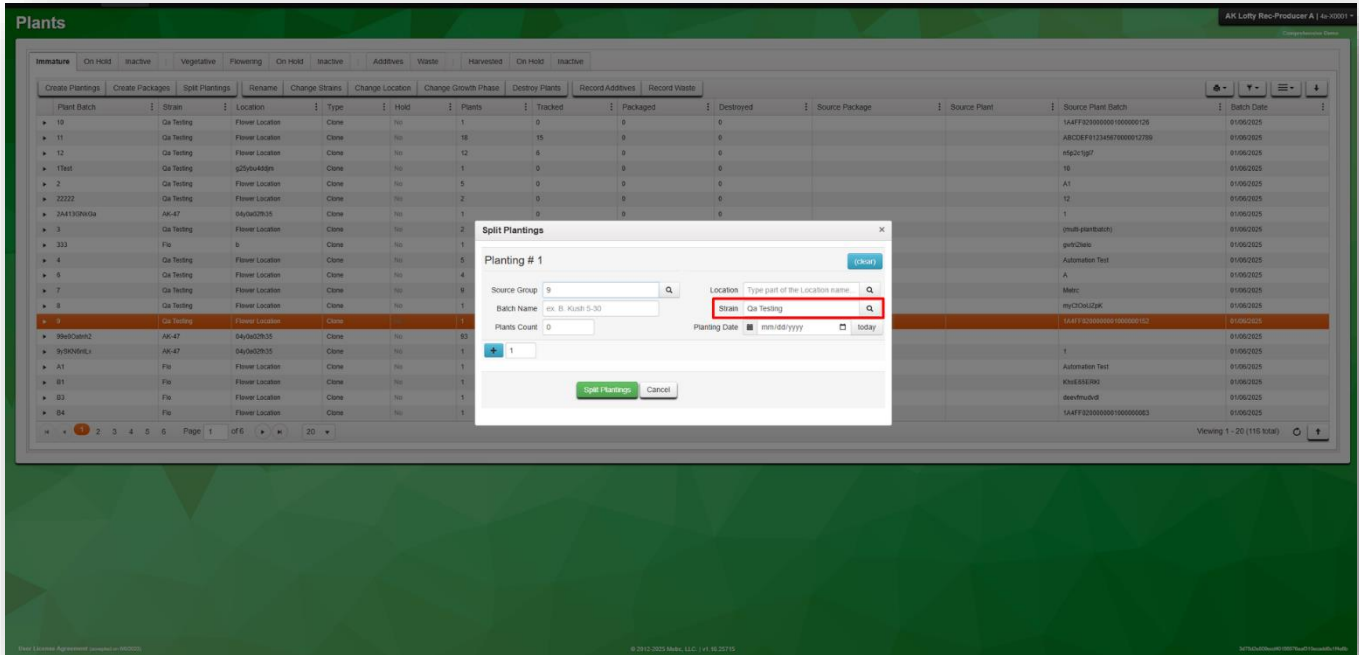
Plants

AK Lofty Rec-Producer A | 4a-X0001

Immature | On Hold | Inactive | Vegetative | Flowering | On Hold | Inactive | Additives | Waste | Harvested | On Hold | Inactive

Create Plantings | Create Packages | Split Plantings | Rename | Change Strains | Change Location | Change Growth Phase | Destroy Plants | Record Additives | Record Waste

| Plant Batch | Strain | Location | Type | Hold | Plants | Tracked | Packaged | Destroyed | Source Package | Source Plant | Source Plant Batch | Batch Date |
|---|---|---|---|---|---|---|---|---|---|---|---|---|
| 10 | Qa Testing | Flower Location | Clone | No | 1 | 0 | 0 | 0 | | | 1A4FF0200000001000000126 | 01/06/2025 |
| 11 | Qa Testing | Flower Location | Clone | No | 18 | 15 | 0 | 0 | | | ABCDEF012345670000012789 | 01/06/2025 |
| 12 | Qa Testing | Flower Location | Clone | No | 12 | 6 | 0 | 0 | | | nfp2c1g07 | 01/06/2025 |
| 1Test | Qa Testing | g25ybu4ddjm | Clone | No | 1 | 0 | 0 | 0 | | | 10 | 01/06/2025 |
| 2 | Qa Testing | Flower Location | Clone | No | 5 | 0 | 0 | 0 | | | A1 | 01/06/2025 |
| 22222 | Qa Testing | Flower Location | Clone | No | 2 | 0 | 0 | 0 | | | 12 | 01/06/2025 |
| 2A413GNtrXa | AK-47 | 84y0a02fh35 | Clone | No | 1 | 0 | 0 | 0 | | | 1 | 01/06/2025 |
| 3 | Qa Testing | Flower Location | Clone | No | 2 | | | | | | (multi-plantbatch) | 01/06/2025 |
| 333 | Flo | b | Clone | No | 1 | | | | | | gwfn2tielo | 01/06/2025 |
| 4 | Qa Testing | Flower Location | Clone | No | 5 | | | | | | Automation Test | 01/06/2025 |
| 6 | Qa Testing | Flower Location | Clone | No | 4 | | | | | | A | 01/06/2025 |
| 7 | Qa Testing | Flower Location | Clone | No | 8 | | | | | | Metrc | 01/06/2025 |
| 8 | Qa Testing | Flower Location | Clone | No | 1 | | | | | | myClOoUZpK | 01/06/2025 |
| 9 | Qa Testing | Flower Location | Clone | No | 1 | | | | | | 1A4FF0200000001000000152 | 01/06/2025 |
| 99e8Oabh2 | AK-47 | 84y0a02fh35 | Clone | No | 93 | | | | | | | 01/06/2025 |
| 9y5KN6mLs | AK-47 | 84y0a02fh35 | Clone | No | 1 | | | | | | 1 | 01/06/2025 |
| A1 | Flo | Flower Location | Clone | No | 1 | | | | | | Automation Test | 01/06/2025 |
| B1 | Flo | Flower Location | Clone | No | 1 | | | | | | KhbE5SERKI | 01/06/2025 |
| B3 | Flo | Flower Location | Clone | No | 1 | | | | | | deevfmudvdi | 01/06/2025 |
| B4 | Flo | Flower Location | Clone | No | 1 | | | | | | 1A4FF0200000001000000083 | 01/06/2025 |

1 2 3 4 5 6 Page 1 of 6 20

Viewing 1 - 20 (116 total)

Split Plantings ×

Planting # 1 (clear)

Source Group 9
Batch Name ex. B. Kush 5-30
Plants Count 0
Location Type part of the Location name...
Strain Qa Testing
Planting Date mm/dd/yyyy today

+ 1

Split Plantings Cancel

Your License Agreement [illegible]
© 2012-2025 Metrc, LLC. | v1.10.23715